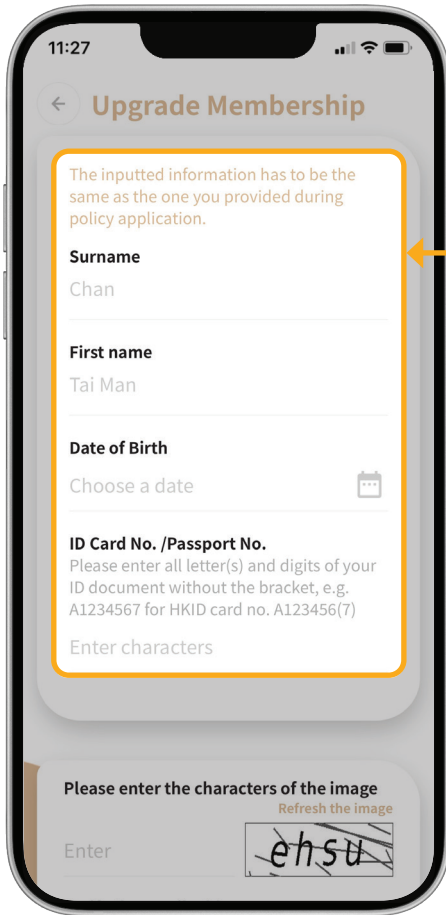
11:27

Upgrade Membership

The inputted information has to be the same as the one you provided during policy application.

Surname

Chan

First name

Tai Man

Date of Birth

Choose a date

ID Card No. /Passport No.

Please enter all letter(s) and digits of your ID document without the bracket, e.g. A1234567 for HKID card no. A123456(7)

Enter characters

Please enter the characters of the image

Refresh the image

Enter

ehsu